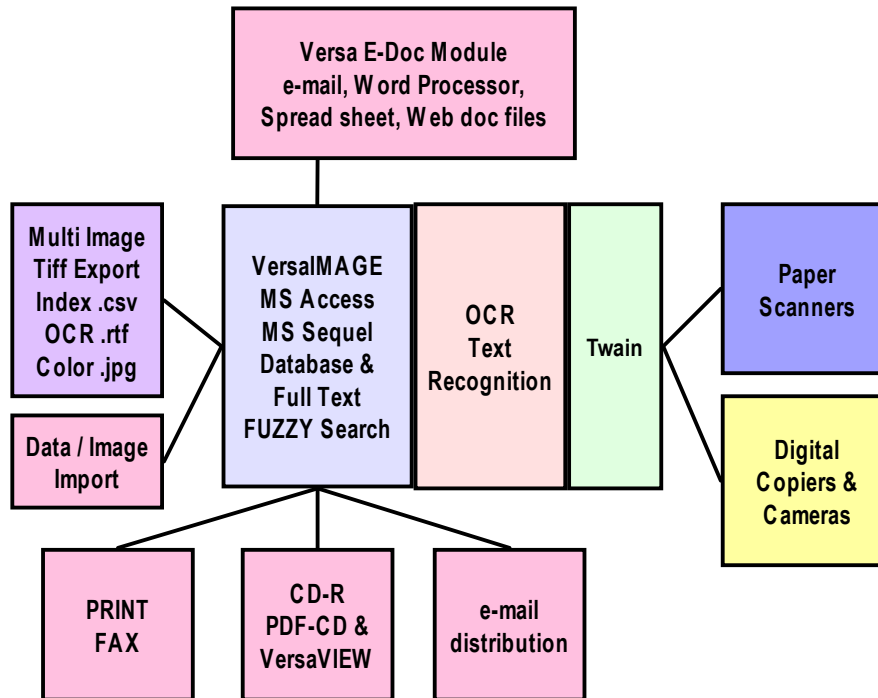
Versa E-Doc Module
e-mail, Word Processor,
Spread sheet, Web doc files

Multi Image
Tiff Export
Index .csv
OCR .rtf
Color .jpg

Data / Image
Import

VersaIMAGE
MS Access
MS Sequel
Database &
Full Text
FUZZY Search

OCR
Text
Recognition

Twain

Paper
Scanners

Digital
Copiers &
Cameras

PRINT
FAX

CD-R
PDF-CD &
VersaVIEW

e-mail
distribution